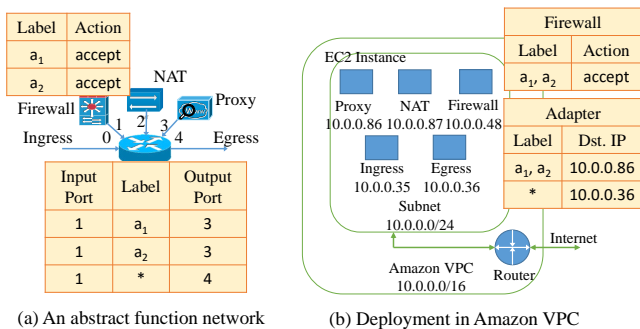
| Label | Action |
|---|---|
| $a_1$ | accept |
| $a_2$ | accept |

NAT

Proxy

Firewall

1 2 3

Ingress 0 4 Egress

| Input Port | Label | Output Port |
|---|---|---|
| 1 | $a_1$ | 3 |
| 1 | $a_2$ | 3 |
| 1 | * | 4 |

(a) An abstract function network

EC2 Instance

Proxy 10.0.0.86

NAT 10.0.0.87

Firewall 10.0.0.48

Ingress 10.0.0.35

Egress 10.0.0.36

Subnet 10.0.0.0/24

Firewall

| Label | Action |
|---|---|
| $a_1$, $a_2$ | accept |

Adapter

| Label | Dst. IP |
|---|---|
| $a_1$, $a_2$ | 10.0.0.86 |
| * | 10.0.0.36 |

Internet

Amazon VPC 10.0.0.0/16

Router

(b) Deployment in Amazon VPC